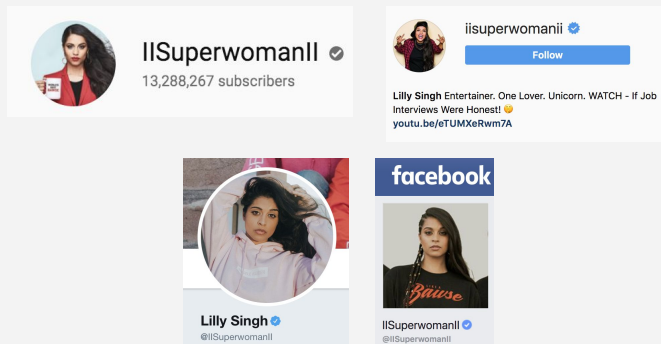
IISuperwomanII
13,288,267 subscribers

iisuperwomanii
Follow
Lilly Singh Entertainer. One Lover. Unicorn. WATCH - If Job Interviews Were Honest! 😊
youtu.be/eTUMXeRwm7A

Lilly Singh
@IISuperwomanII

facebook
IISuperwomanII
@IISuperwomanII